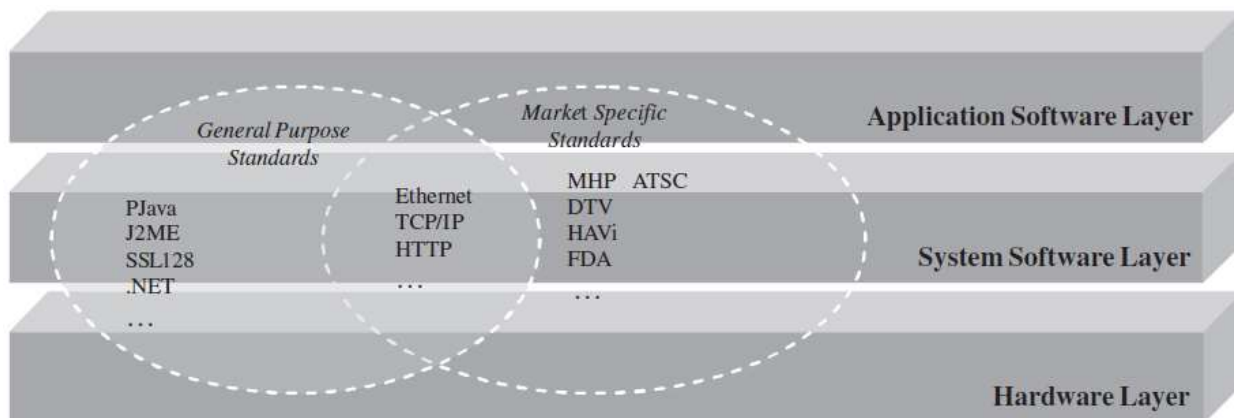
Application Software Layer

General Purpose Standards

Market Specific Standards

PJava
J2ME
SSL128
.NET
...

Ethernet
TCP/IP
HTTP
...

MHP ATSC
DTV
HAVi
FDA
...

System Software Layer

Hardware Layer